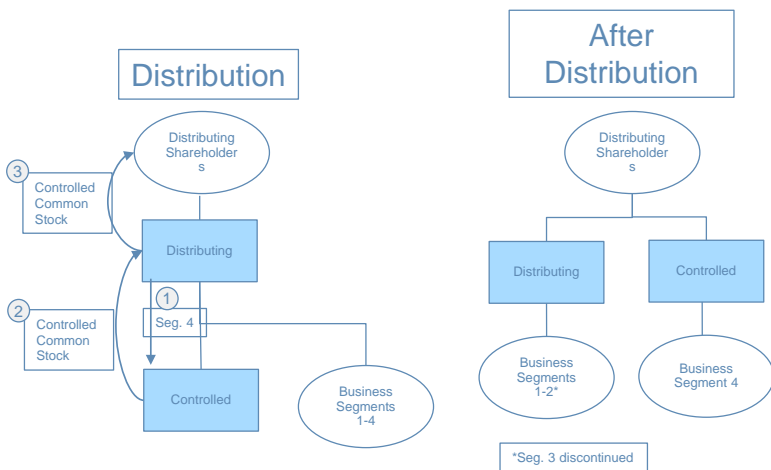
Distribution

Distributing Shareholders

3

Controlled Common Stock

Distributing

1

2

Controlled Common Stock

Seg. 4

Controlled

Business Segments 1-4

After Distribution

Distributing Shareholders

Distributing

Controlled

Business Segments 1-2*

Business Segment 4

*Seg. 3 discontinued